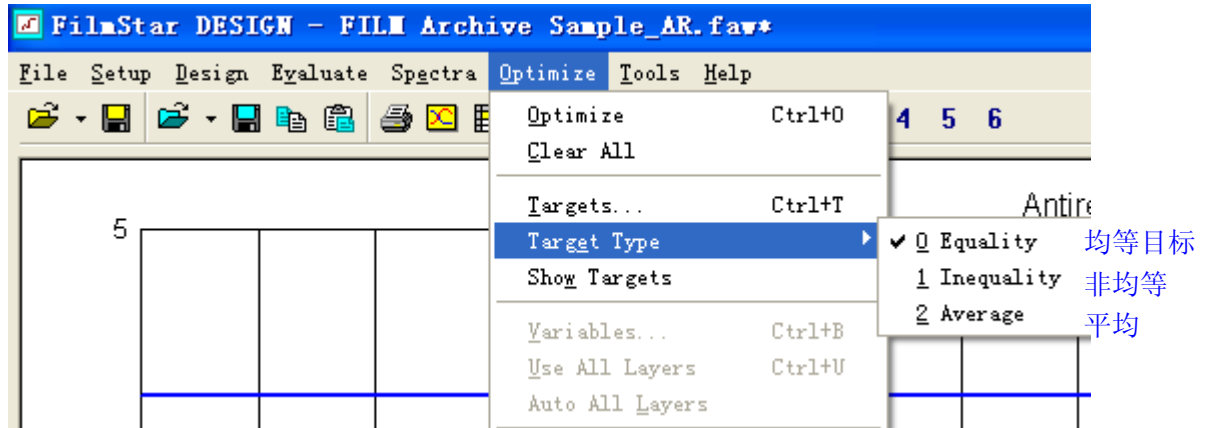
FilmStar DESIGN - FILM Archive Sample_AR.faw*

File Setup Design Evaluate Spectra Optimize Tools Help

4 5 6

Optimize Ctrl+O
Clear All

Targets... Ctrl+T
Target Type
Show Targets

Variables... Ctrl+B
Use All Layers Ctrl+U
Auto All Layers

✔ 0 Equality 均等目标
1 Inequality 非均等
2 Average 平均

5

Antire